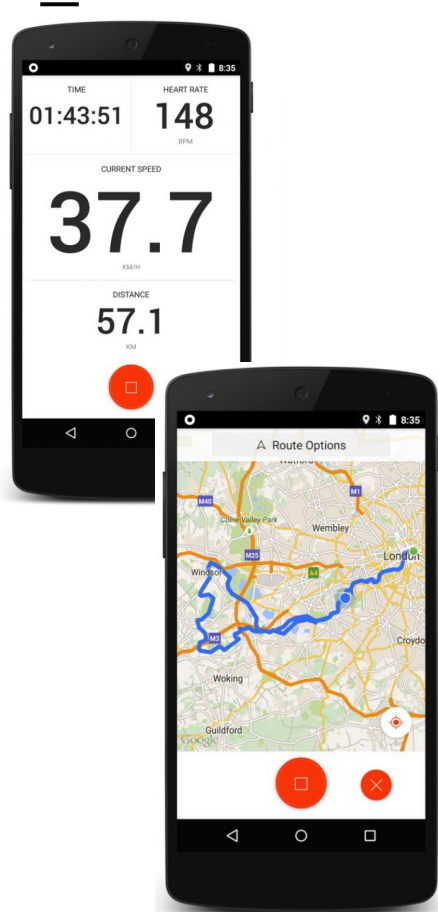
8:35

TIME
01:43:51

HEART RATE
148
BPM

CURRENT SPEED
37.7
KM/H

DISTANCE
57.1
KM

8:35

Route Options

Watford
M40
M1
Colne Valley Park
Wembley
M25
A4
London
Windsor
M3
Croydo
Woking
Guildford
Google